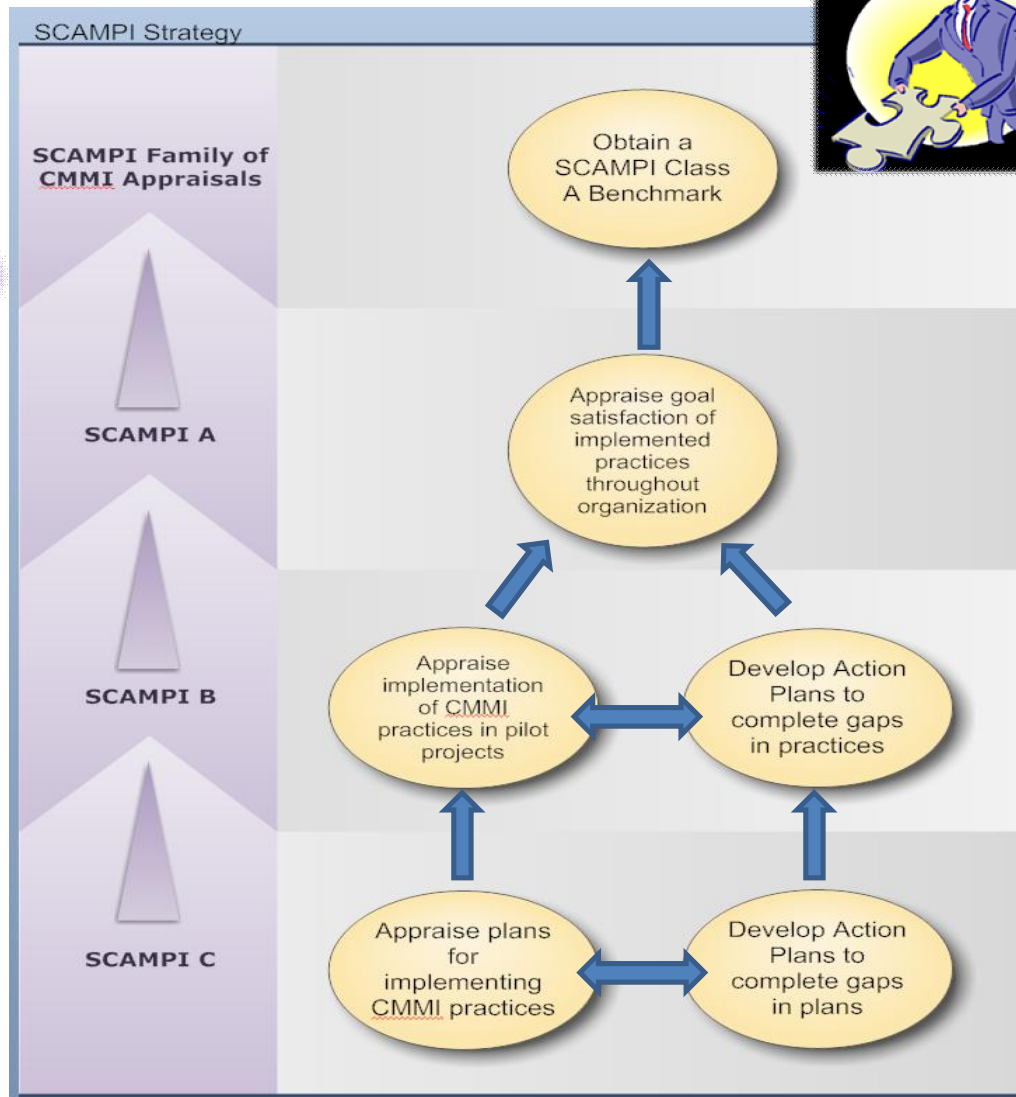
SCAMPI Strategy

SCAMPI Family of CMMI Appraisals

SCAMPI A

SCAMPI B

SCAMPI C

Obtain a SCAMPI Class A Benchmark

Appraise goal satisfaction of implemented practices throughout organization

Appraise implementation of CMMI practices in pilot projects

Develop Action Plans to complete gaps in practices

Appraise plans for implementing CMMI practices

Develop Action Plans to complete gaps in plans